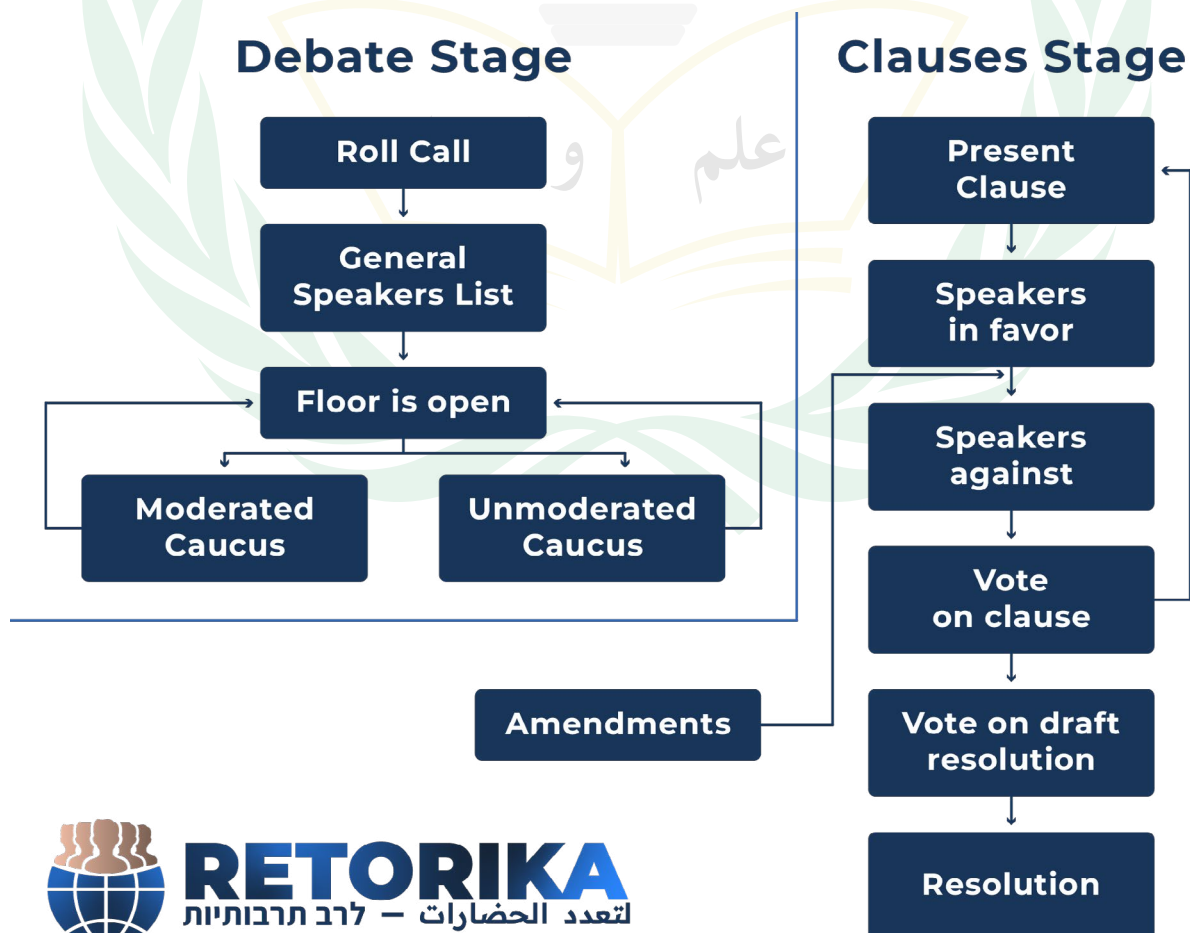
Debate Stage

Roll Call

General Speakers List

Floor is open

Moderated Caucus

Unmoderated Caucus

Clauses Stage

Present Clause

Speakers in favor

Speakers against

Vote on clause

Vote on draft resolution

Resolution

Amendments

علم و

RETORIKA
לתעדד الحضارات – לרב תרבותיות